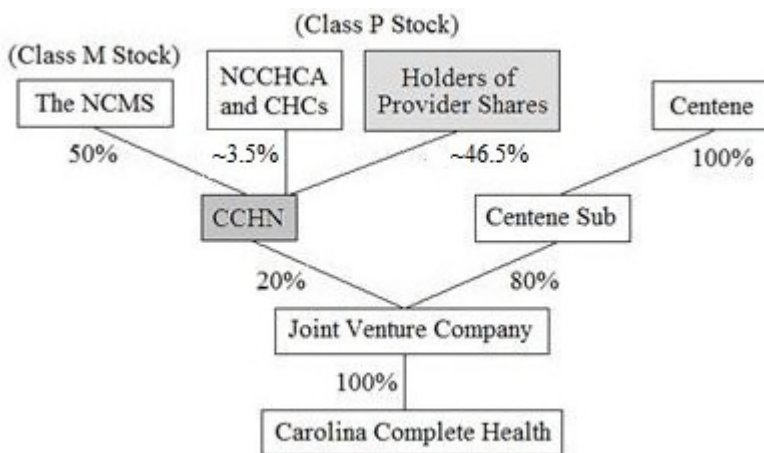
(Class P Stock)

(Class M Stock)

The NCMS

NCCHCA and CHCs

Holders of Provider Shares

Centene

50%

~3.5%

~46.5%

100%

CCHN

Centene Sub

20%

80%

Joint Venture Company

100%

Carolina Complete Health